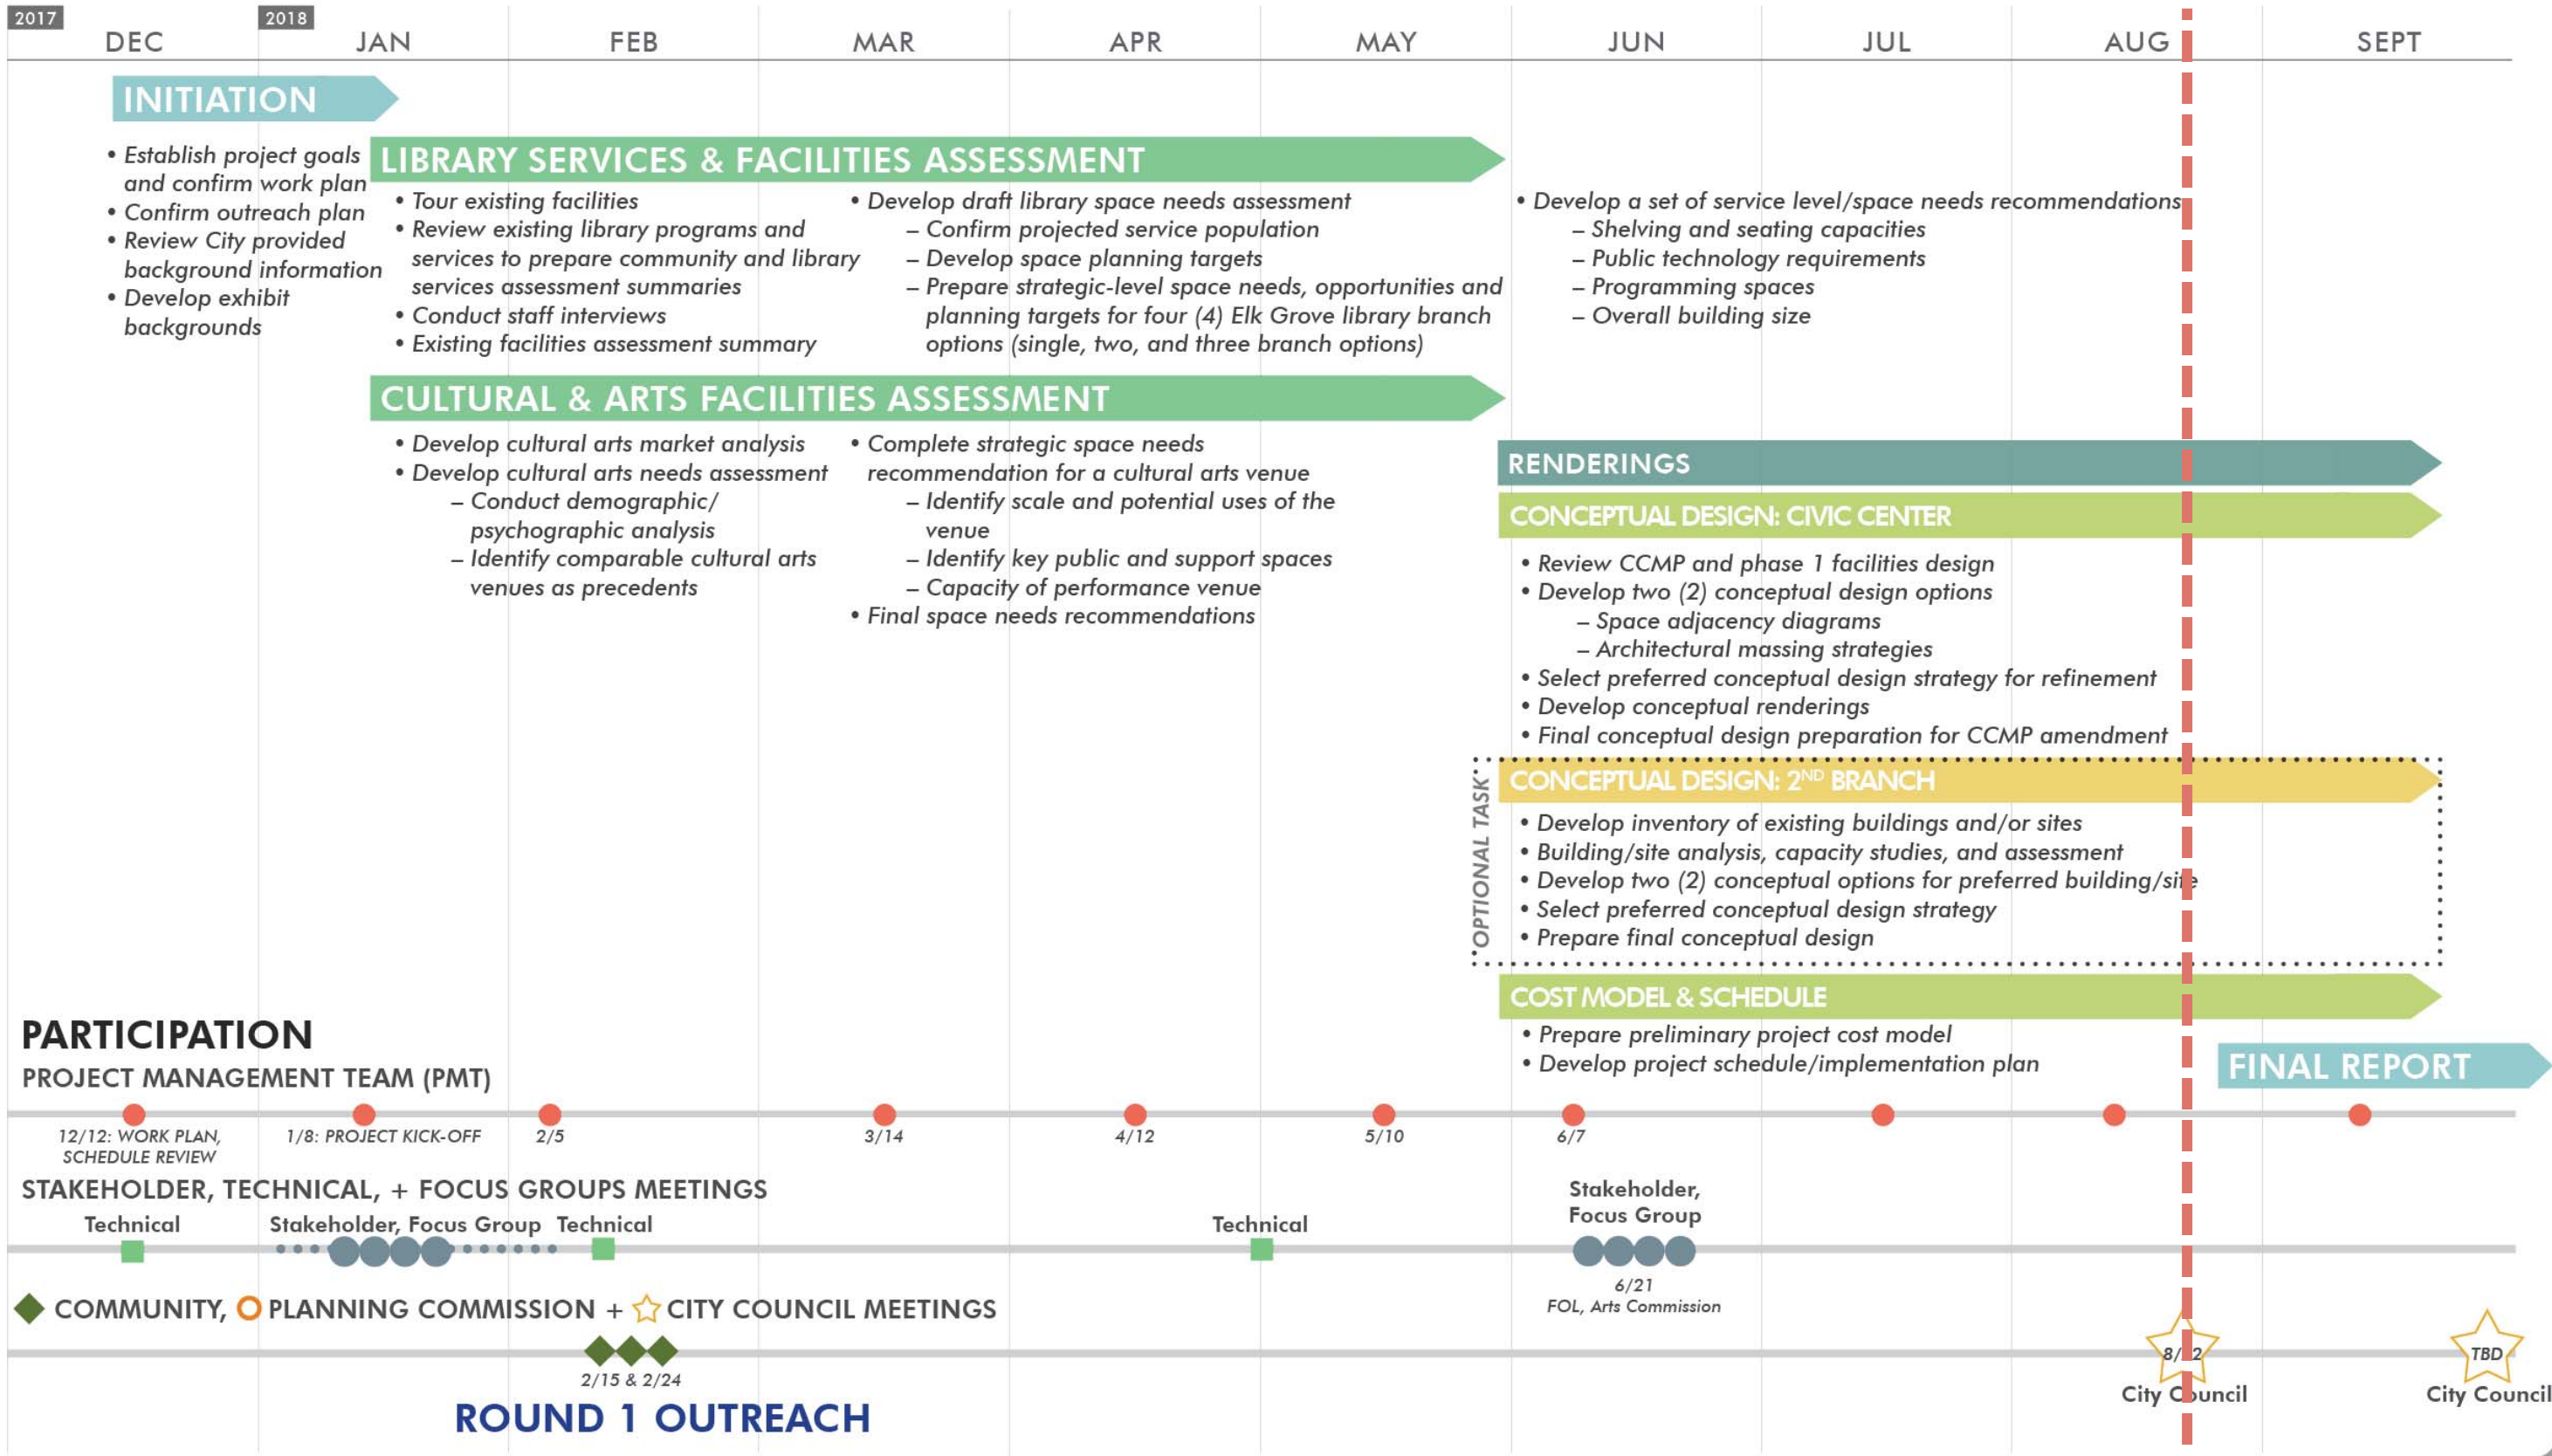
2017 DEC | 2018 JAN | FEB | MAR | APR | MAY | JUN | JUL | AUG | SEPT

INITIATION

• Establish project goals and confirm work plan
• Confirm outreach plan
• Review City provided background information
• Develop exhibit backgrounds

LIBRARY SERVICES & FACILITIES ASSESSMENT

• Tour existing facilities
• Review existing library programs and services to prepare community and library services assessment summaries
• Conduct staff interviews
• Existing facilities assessment summary

• Develop draft library space needs assessment
– Confirm projected service population
– Develop space planning targets
– Prepare strategic-level space needs, opportunities and planning targets for four (4) Elk Grove library branch options (single, two, and three branch options)

• Develop a set of service level/space needs recommendations
– Shelving and seating capacities
– Public technology requirements
– Programming spaces
– Overall building size

CULTURAL & ARTS FACILITIES ASSESSMENT

• Develop cultural arts market analysis
• Develop cultural arts needs assessment
– Conduct demographic/ psychographic analysis
– Identify comparable cultural arts venues as precedents

• Complete strategic space needs recommendation for a cultural arts venue
– Identify scale and potential uses of the venue
– Identify key public and support spaces
– Capacity of performance venue
• Final space needs recommendations

RENDERINGS

CONCEPTUAL DESIGN: CIVIC CENTER

• Review CCMP and phase 1 facilities design
• Develop two (2) conceptual design options
– Space adjacency diagrams
– Architectural massing strategies
• Select preferred conceptual design strategy for refinement
• Develop conceptual renderings
• Final conceptual design preparation for CCMP amendment

OPTIONAL TASK

CONCEPTUAL DESIGN: 2$^{ND}$ BRANCH

• Develop inventory of existing buildings and/or sites
• Building/site analysis, capacity studies, and assessment
• Develop two (2) conceptual options for preferred building/site
• Select preferred conceptual design strategy
• Prepare final conceptual design

COST MODEL & SCHEDULE

• Prepare preliminary project cost model
• Develop project schedule/implementation plan

FINAL REPORT

PARTICIPATION
PROJECT MANAGEMENT TEAM (PMT)

12/12: WORK PLAN, SCHEDULE REVIEW
1/8: PROJECT KICK-OFF
2/5
3/14
4/12
5/10
6/7

STAKEHOLDER, TECHNICAL, + FOCUS GROUPS MEETINGS

Technical
Stakeholder, Focus Group
Technical
Technical
Stakeholder, Focus Group
6/21
FOL, Arts Commission

COMMUNITY, PLANNING COMMISSION + CITY COUNCIL MEETINGS

2/15 & 2/24
ROUND 1 OUTREACH

8/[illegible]2
City Council
TBD
City Council